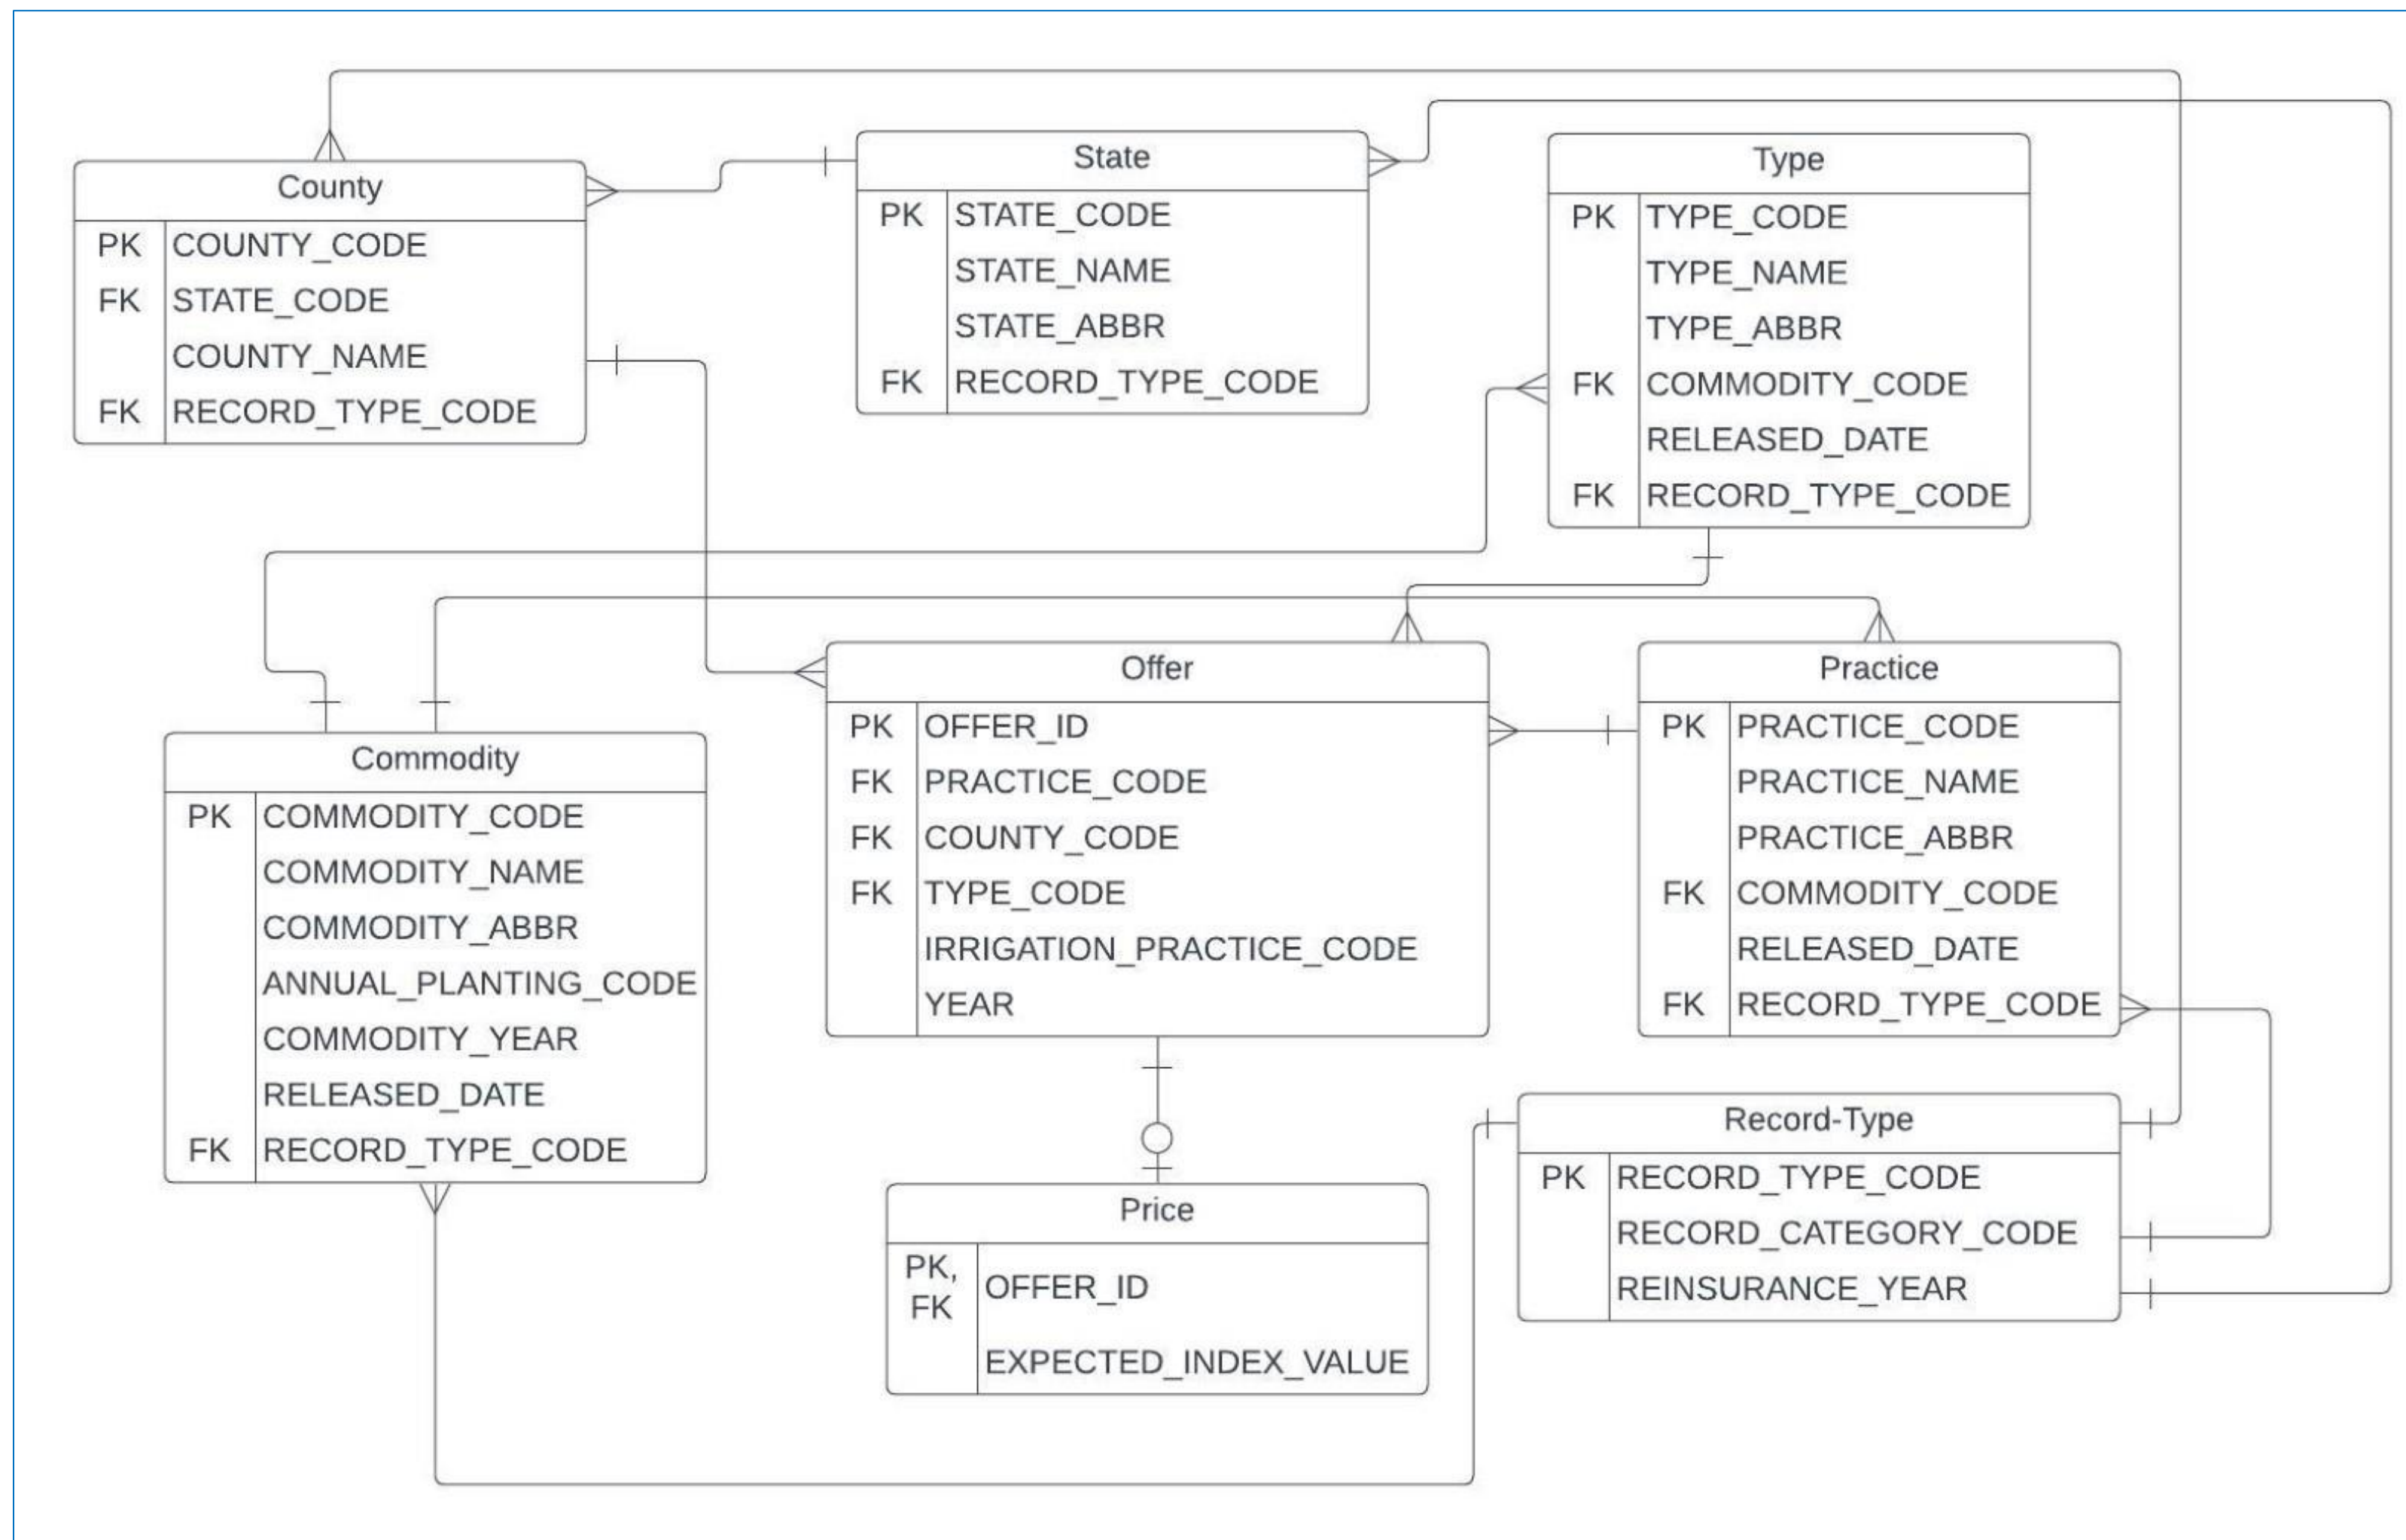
County

| | |
|---|---|
| PK | COUNTY_CODE |
| FK | STATE_CODE |
| | COUNTY_NAME |
| FK | RECORD_TYPE_CODE |

State

| | |
|---|---|
| PK | STATE_CODE |
| | STATE_NAME |
| | STATE_ABBR |
| FK | RECORD_TYPE_CODE |

Type

| | |
|---|---|
| PK | TYPE_CODE |
| | TYPE_NAME |
| | TYPE_ABBR |
| FK | COMMODITY_CODE |
| | RELEASED_DATE |
| FK | RECORD_TYPE_CODE |

Commodity

| | |
|---|---|
| PK | COMMODITY_CODE |
| | COMMODITY_NAME |
| | COMMODITY_ABBR |
| | ANNUAL_PLANTING_CODE |
| | COMMODITY_YEAR |
| | RELEASED_DATE |
| FK | RECORD_TYPE_CODE |

Offer

| | |
|---|---|
| PK | OFFER_ID |
| FK | PRACTICE_CODE |
| FK | COUNTY_CODE |
| FK | TYPE_CODE |
| | IRRIGATION_PRACTICE_CODE |
| | YEAR |

Practice

| | |
|---|---|
| PK | PRACTICE_CODE |
| | PRACTICE_NAME |
| | PRACTICE_ABBR |
| FK | COMMODITY_CODE |
| | RELEASED_DATE |
| FK | RECORD_TYPE_CODE |

Price

| | |
|---|---|
| PK, FK | OFFER_ID |
| | EXPECTED_INDEX_VALUE |

Record-Type

| | |
|---|---|
| PK | RECORD_TYPE_CODE |
| | RECORD_CATEGORY_CODE |
| | REINSURANCE_YEAR |